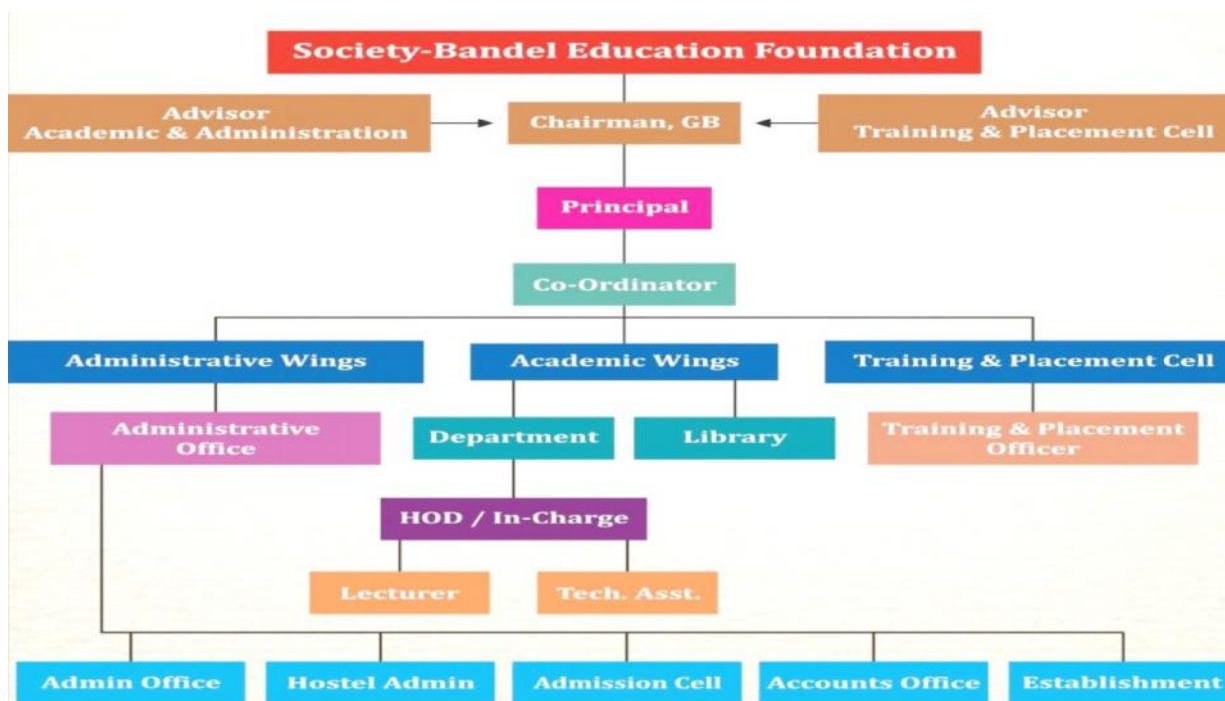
Society-Bandel Education Foundation

Advisor
Academic & Administration

Chairman, GB

Advisor
Training & Placement Cell

Principal

Co-Ordinator

Administrative Wings

Academic Wings

Training & Placement Cell

Administrative Office

Department

Library

Training & Placement Officer

HOD / In-Charge

Lecturer

Tech. Asst.

Admin Office

Hostel Admin

Admission Cell

Accounts Office

Establishment